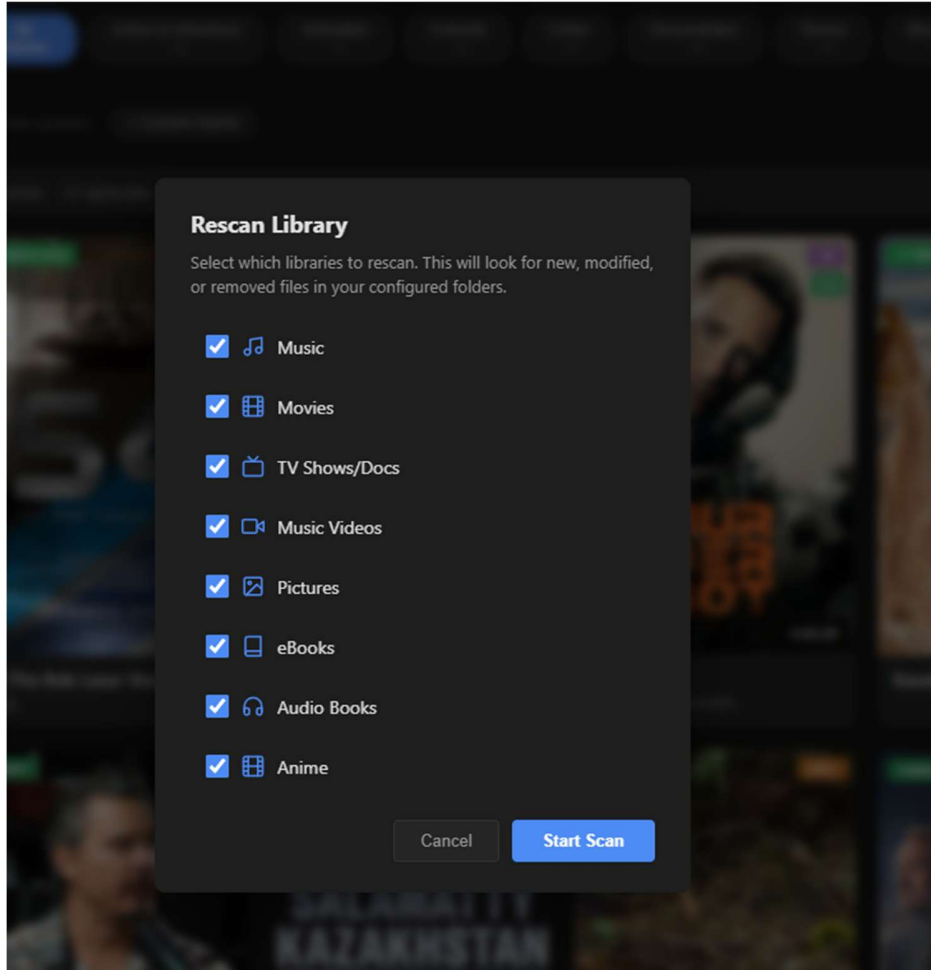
Rescan Library

Select which libraries to rescan. This will look for new, modified, or removed files in your configured folders.

Music

Movies

TV Shows/Docs

Music Videos

Pictures

eBooks

Audio Books

Anime

Cancel

Start Scan

SALAMATTY
KAZAKHSTAN